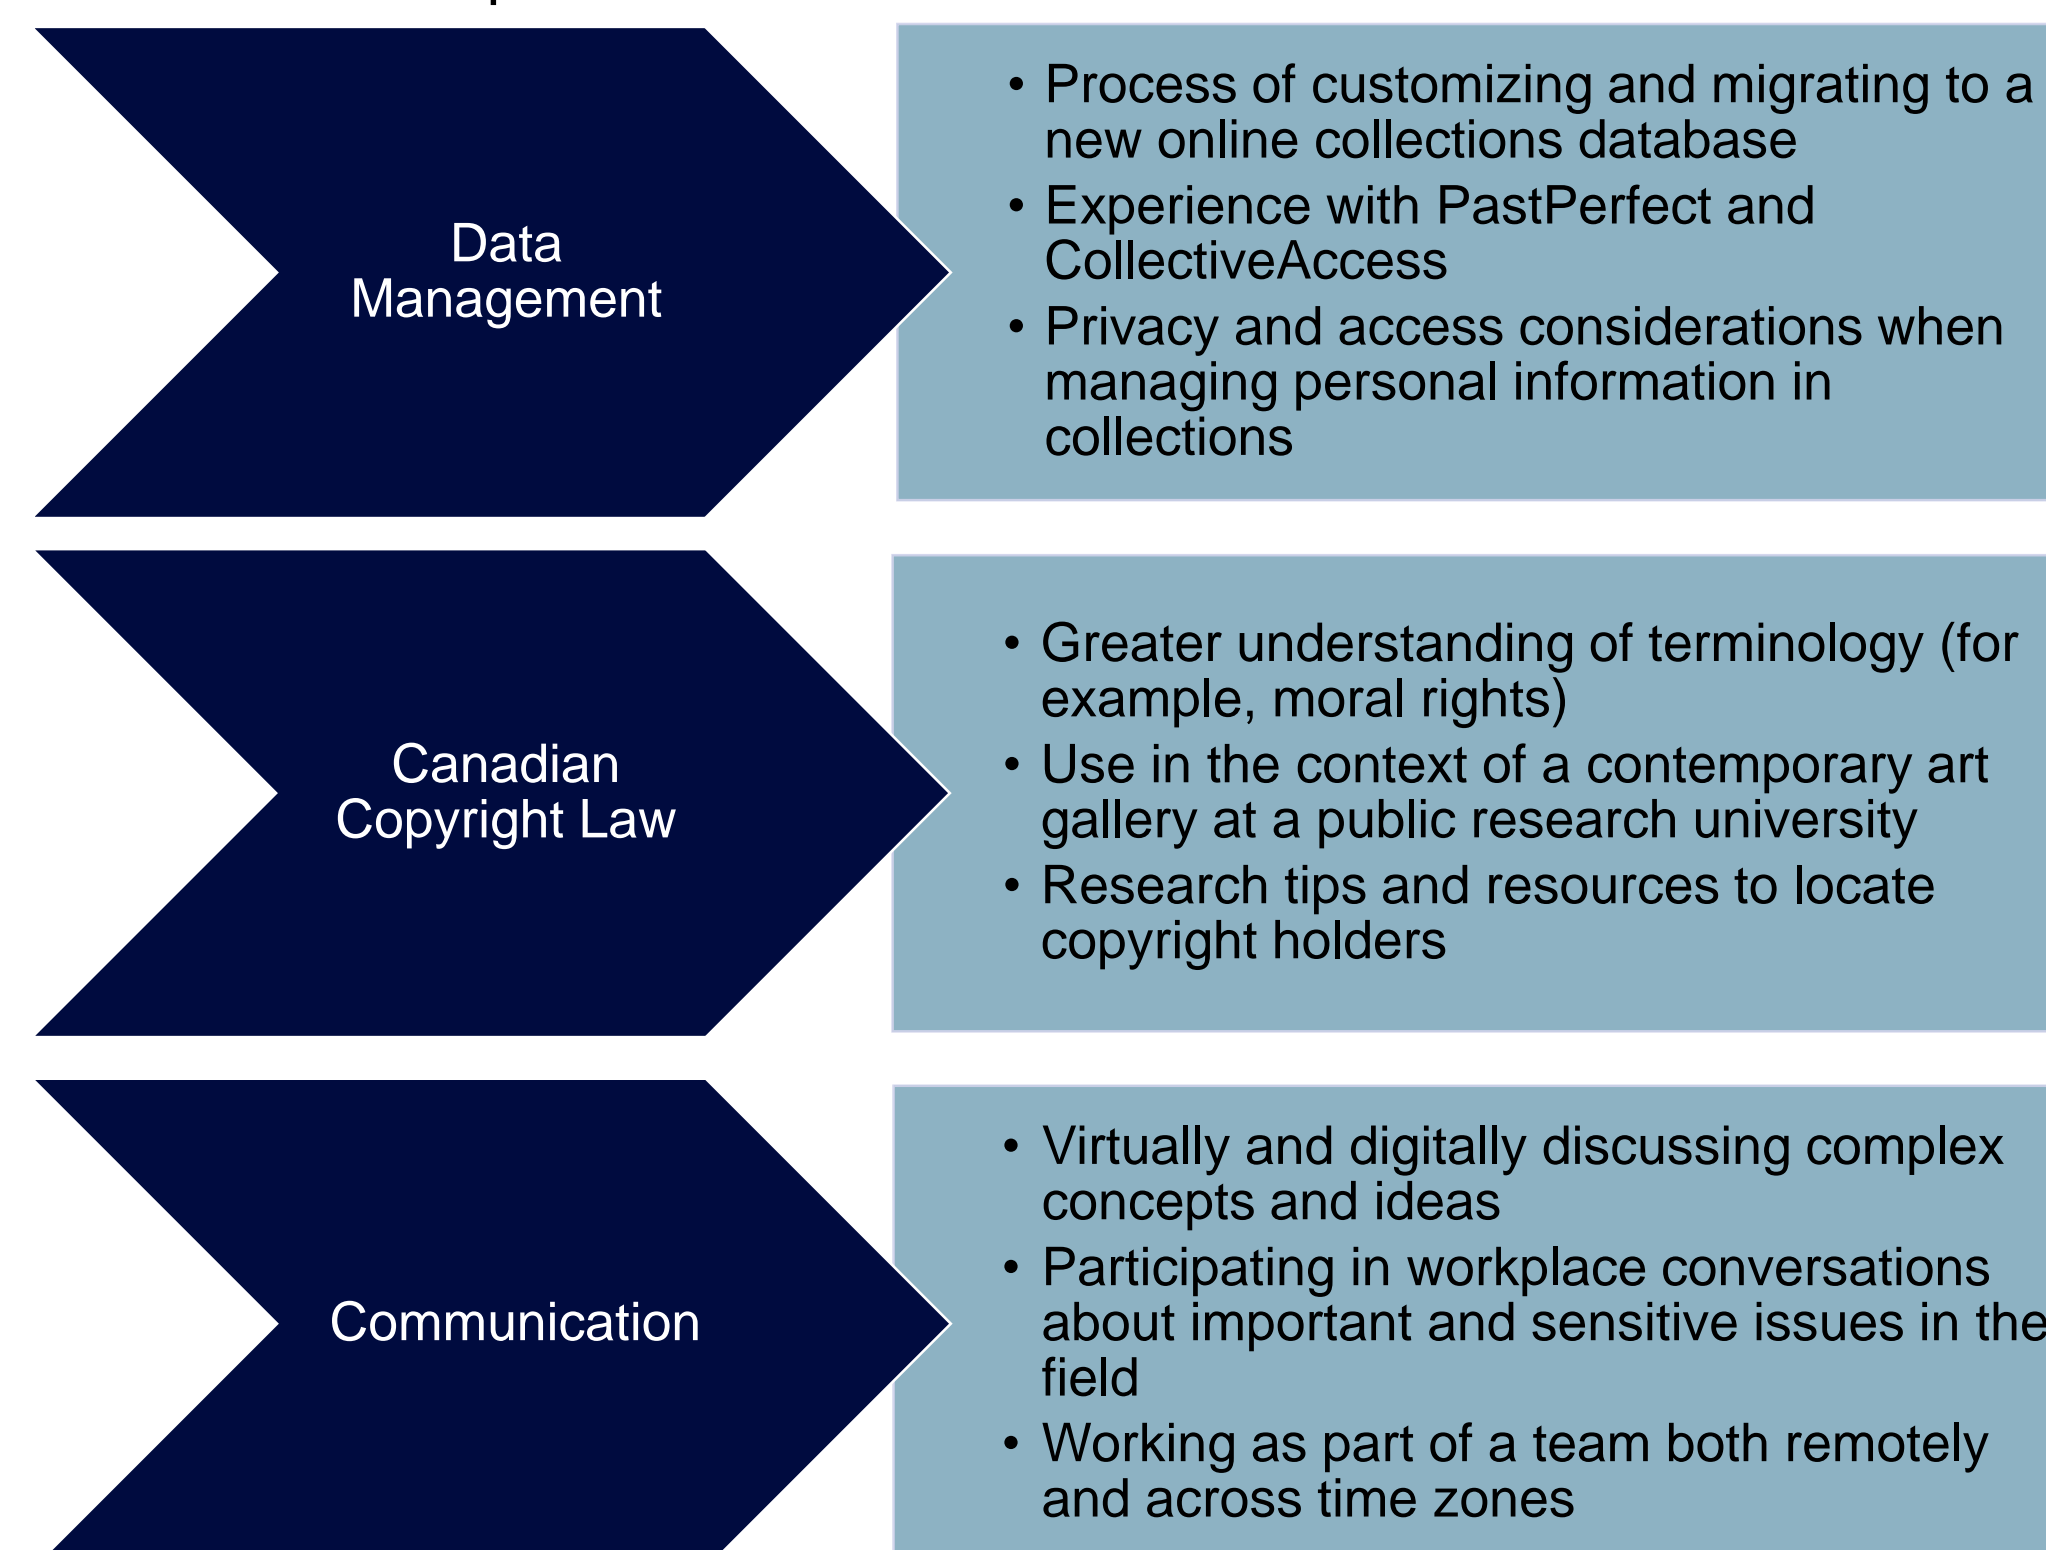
Data Management

- Process of customizing and migrating to a new online collections database
- Experience with PastPerfect and CollectiveAccess
- Privacy and access considerations when managing personal information in collections

Canadian Copyright Law

- Greater understanding of terminology (for example, moral rights)
- Use in the context of a contemporary art gallery at a public research university
- Research tips and resources to locate copyright holders

Communication

- Virtually and digitally discussing complex concepts and ideas
- Participating in workplace conversations about important and sensitive issues in the field
- Working as part of a team both remotely and across time zones